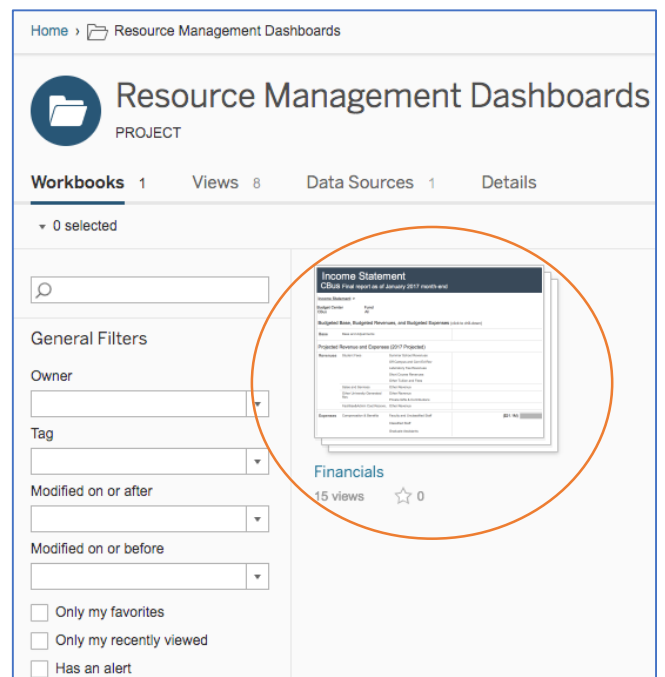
Home › Resource Management Dashboards

Resource Management Dashboards
PROJECT

Workbooks 1 Views 8 Data Sources 1 Details

▾ 0 selected

General Filters

Owner

Tag

Modified on or after

Modified on or before

Only my favorites

Only my recently viewed

Has an alert

Income Statement
CBus Final report as of January 2017 month-end

Budgeted Base, Budgeted Revenues, and Budgeted Expenses

Projected Revenue and Expenses (2017 Projected)

Revenues

Expenses

Financials
15 views ☆ 0